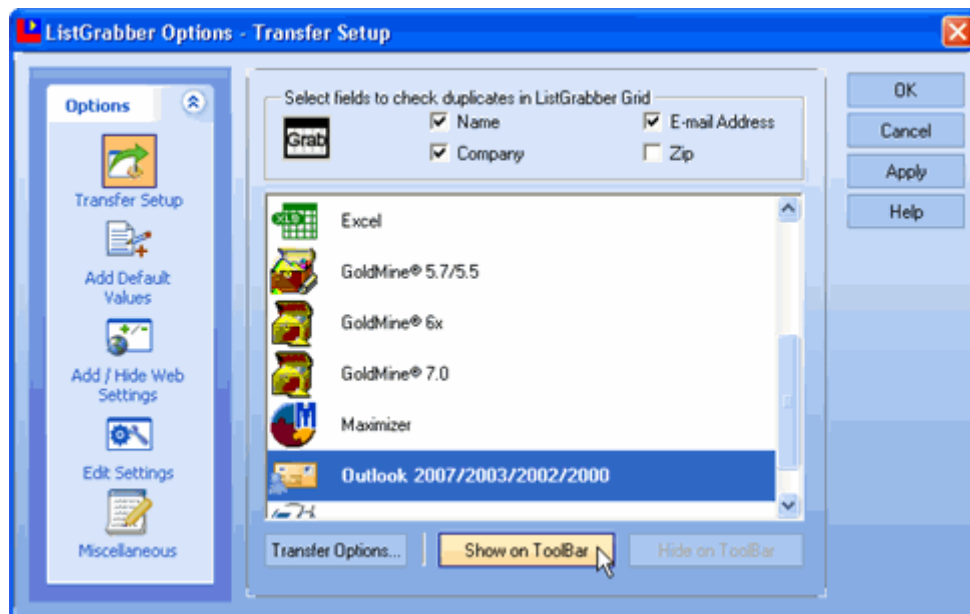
ListGrabber Options - Transfer Setup

Options

Transfer Setup

Add Default Values

Add / Hide Web Settings

Edit Settings

Miscellaneous

Select fields to check duplicates in ListGrabber Grid

Grab

Name

Company

E-mail Address

Zip

XLS

Excel

GoldMine® 5.7/5.5

GoldMine® 6x

GoldMine® 7.0

M

Maximizer

Outlook 2007/2003/2002/2000

Transfer Options...

Show on ToolBar

Hide on ToolBar

OK

Cancel

Apply

Help